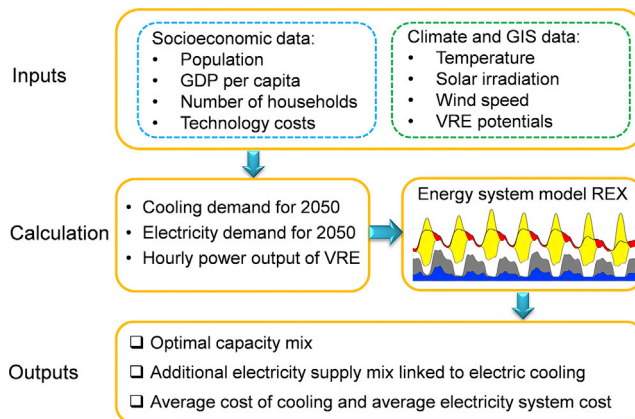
Inputs

Socioeconomic data:
• Population
• GDP per capita
• Number of households
• Technology costs

Climate and GIS data:
• Temperature
• Solar irradiation
• Wind speed
• VRE potentials

Calculation

• Cooling demand for 2050
• Electricity demand for 2050
• Hourly power output of VRE

Energy system model REX

Outputs

❑ Optimal capacity mix
❑ Additional electricity supply mix linked to electric cooling
❑ Average cost of cooling and average electricity system cost